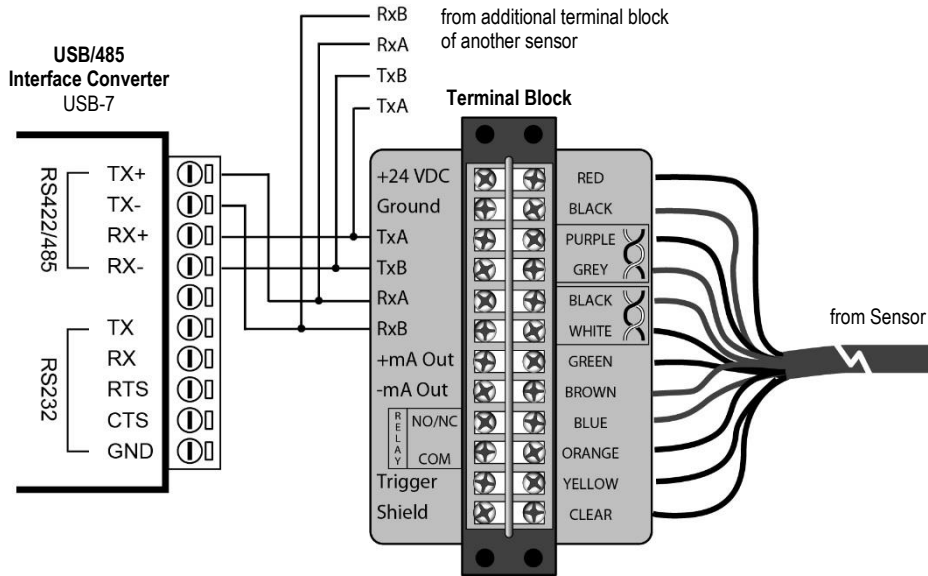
RxB
RxA
TxB
TxA
from additional terminal block of another sensor

USB/485
Interface Converter
USB-7

Terminal Block

RS422/485
TX+
TX-
RX+
RX-

RS232
TX
RX
RTS
CTS
GND

+24 VDC
Ground
TxA
TxB
RxA
RxB
+mA Out
-mA Out
RELAY
NO/NC
COM
Trigger
Shield

RED
BLACK
PURPLE
GREY
BLACK
WHITE
GREEN
BROWN
BLUE
ORANGE
YELLOW
CLEAR

from Sensor